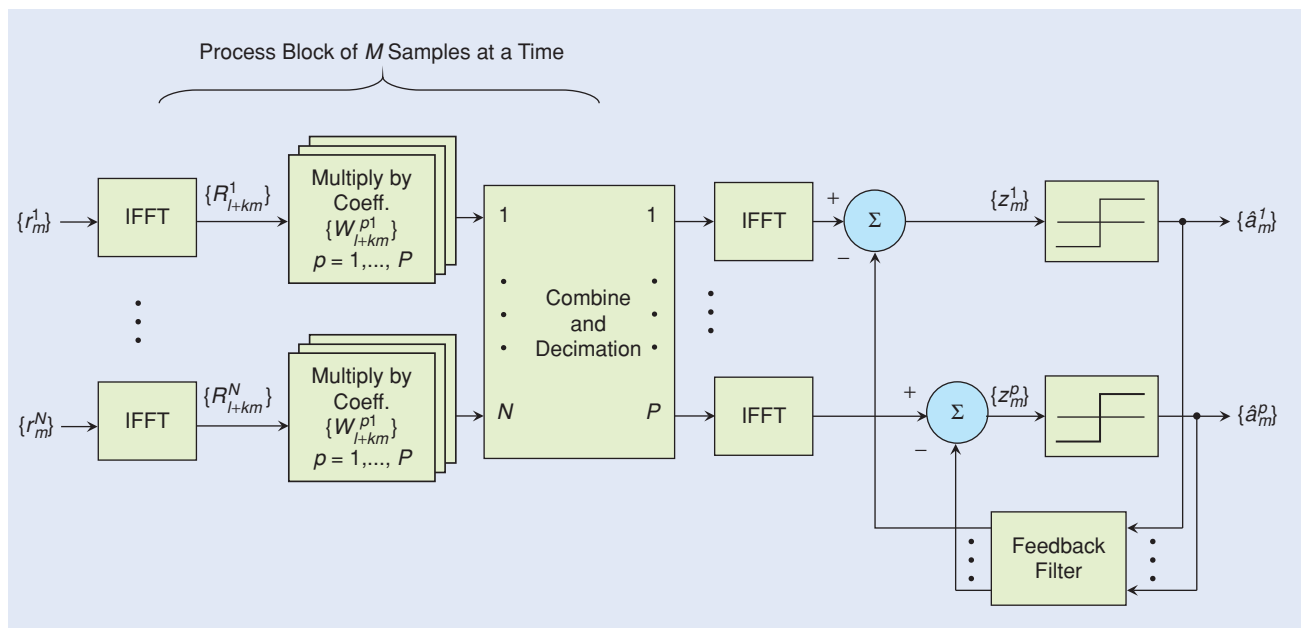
Process Block of $M$ Samples at a Time

$\{r_m^1\}$

IFFT

$\{R_{l+km}^1\}$

Multiply by Coeff. $\{W_{l+km}^{p1}\}$ $p = 1,..., P$

$\{r_m^N\}$

IFFT

$\{R_{l+km}^N\}$

Multiply by Coeff. $\{W_{l+km}^{p1}\}$ $p = 1,..., P$

1

1

Combine and Decimation

$N$

$P$

IFFT

IFFT

+

$\Sigma$

–

$\{z_m^1\}$

$\{\hat{a}_m^1\}$

+

$\Sigma$

–

$\{z_m^p\}$

$\{\hat{a}_m^p\}$

Feedback Filter